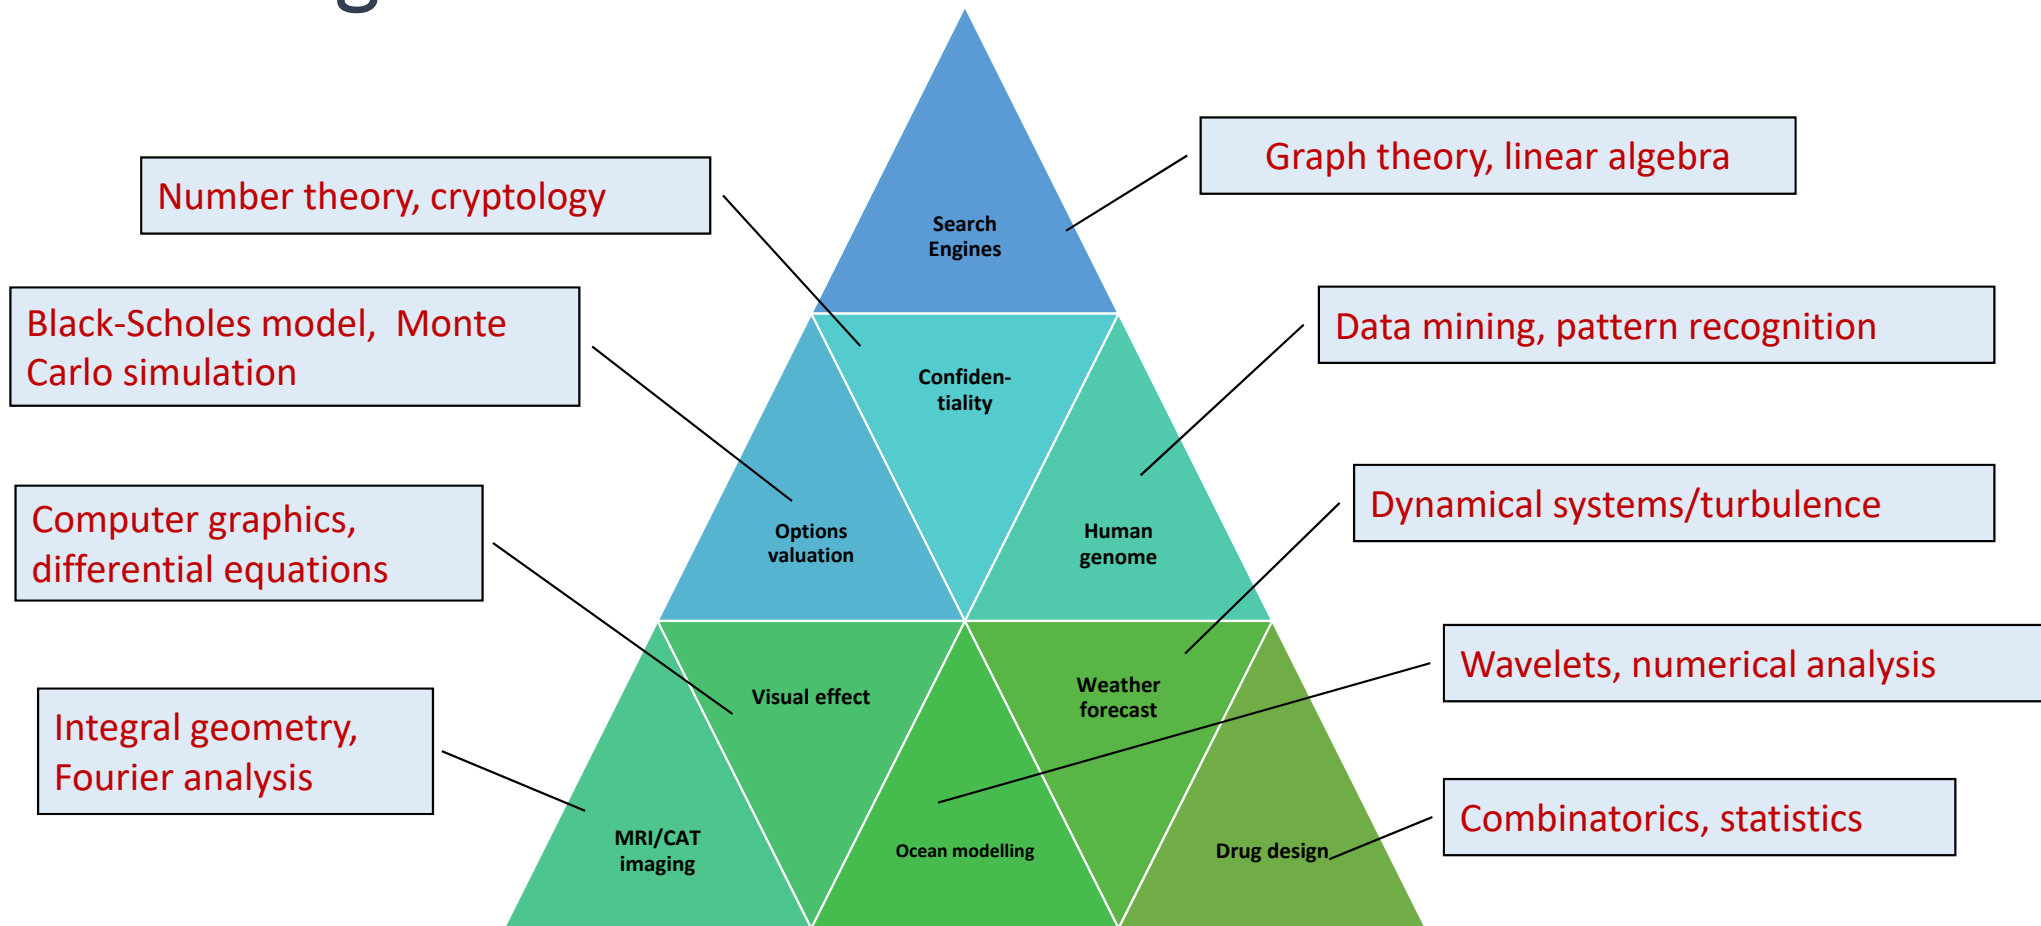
Search Engines

Graph theory, linear algebra

Number theory, cryptology

Confidentiality

Black-Scholes model, Monte Carlo simulation

Data mining, pattern recognition

Options valuation

Human genome

Computer graphics, differential equations

Dynamical systems/turbulence

Visual effect

Weather forecast

Wavelets, numerical analysis

Integral geometry, Fourier analysis

MRI/CAT imaging

Ocean modelling

Drug design

Combinatorics, statistics